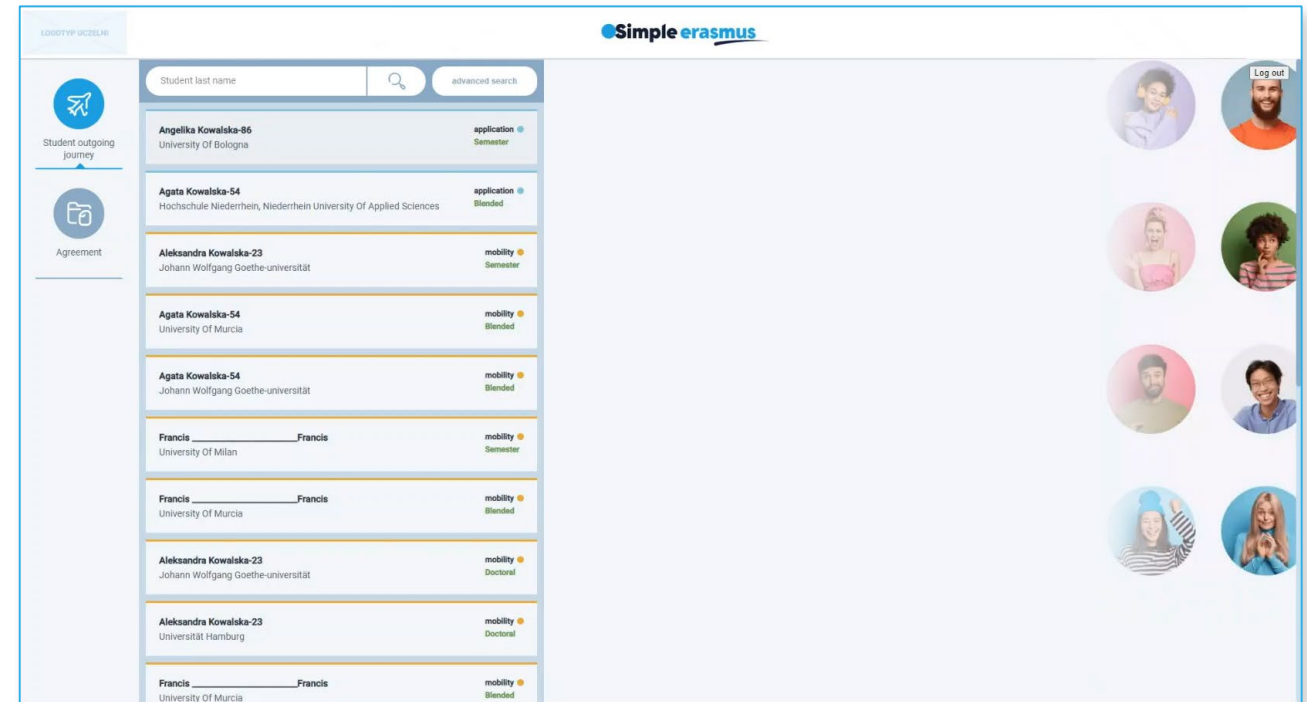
LOGOTYP UCZELNI

Simple erasmus

Log out

Student outgoing journey

Agreement

Student last name

advanced search

Angelika Kowalska-86
University Of Bologna
application
Semester

Agata Kowalska-54
Hochschule Niederrhein, Niederrhein University Of Applied Sciences
application
Blended

Aleksandra Kowalska-23
Johann Wolfgang Goethe-universität
mobility
Semester

Agata Kowalska-54
University Of Murcia
mobility
Blended

Agata Kowalska-54
Johann Wolfgang Goethe-universität
mobility
Blended

Francis ____________________Francis
University Of Milan
mobility
Semester

Francis ____________________Francis
University Of Murcia
mobility
Blended

Aleksandra Kowalska-23
Johann Wolfgang Goethe-universität
mobility
Doctoral

Aleksandra Kowalska-23
Universität Hamburg
mobility
Doctoral

Francis ____________________Francis
University Of Murcia
mobility
Blended